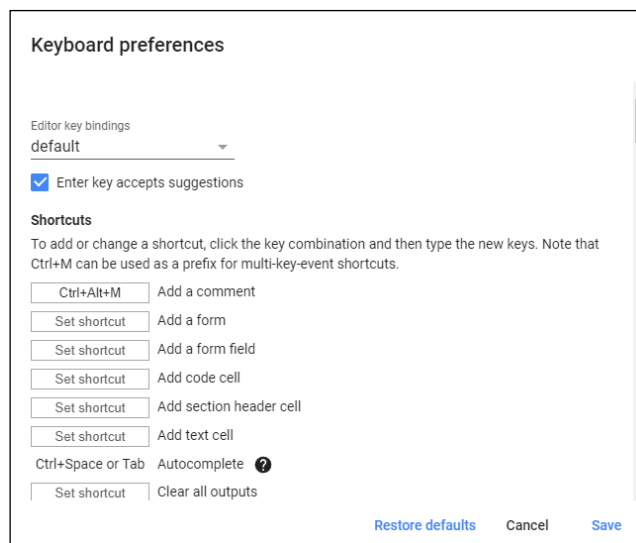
Keyboard preferences

Editor key bindings
default

Enter key accepts suggestions

Shortcuts
To add or change a shortcut, click the key combination and then type the new keys. Note that Ctrl+M can be used as a prefix for multi-key-event shortcuts.

Ctrl+Alt+M Add a comment
Set shortcut Add a form
Set shortcut Add a form field
Set shortcut Add code cell
Set shortcut Add section header cell
Set shortcut Add text cell
Ctrl+Space or Tab Autocomplete ?
Set shortcut Clear all outputs

Restore defaults Cancel Save